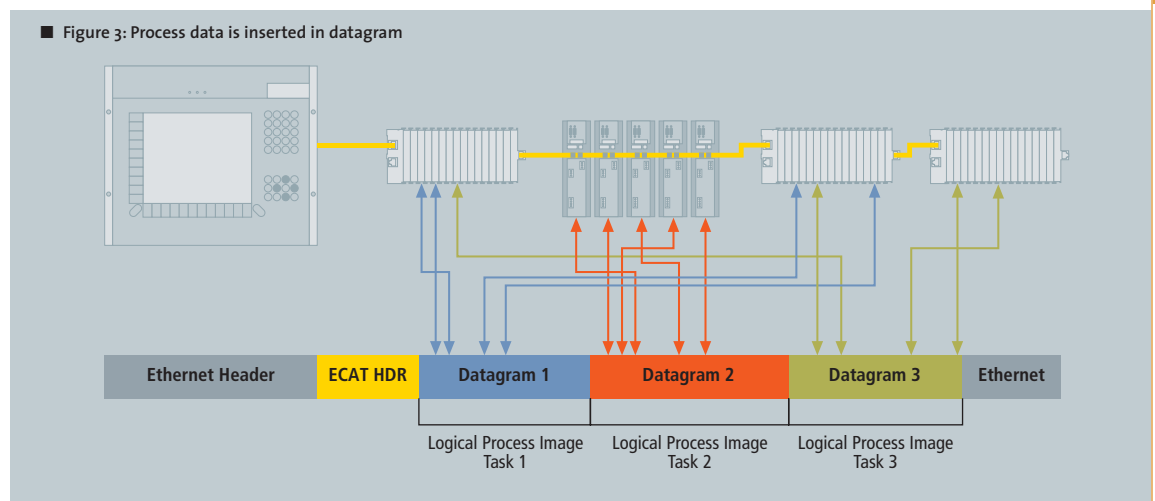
■ Figure 3: Process data is inserted in datagram

| Ethernet Header | ECAT HDR | Datagram 1 | Datagram 2 | Datagram 3 | Ethernet |
|---|---|---|---|---|---|

Logical Process Image Task 1

Logical Process Image Task 2

Logical Process Image Task 3